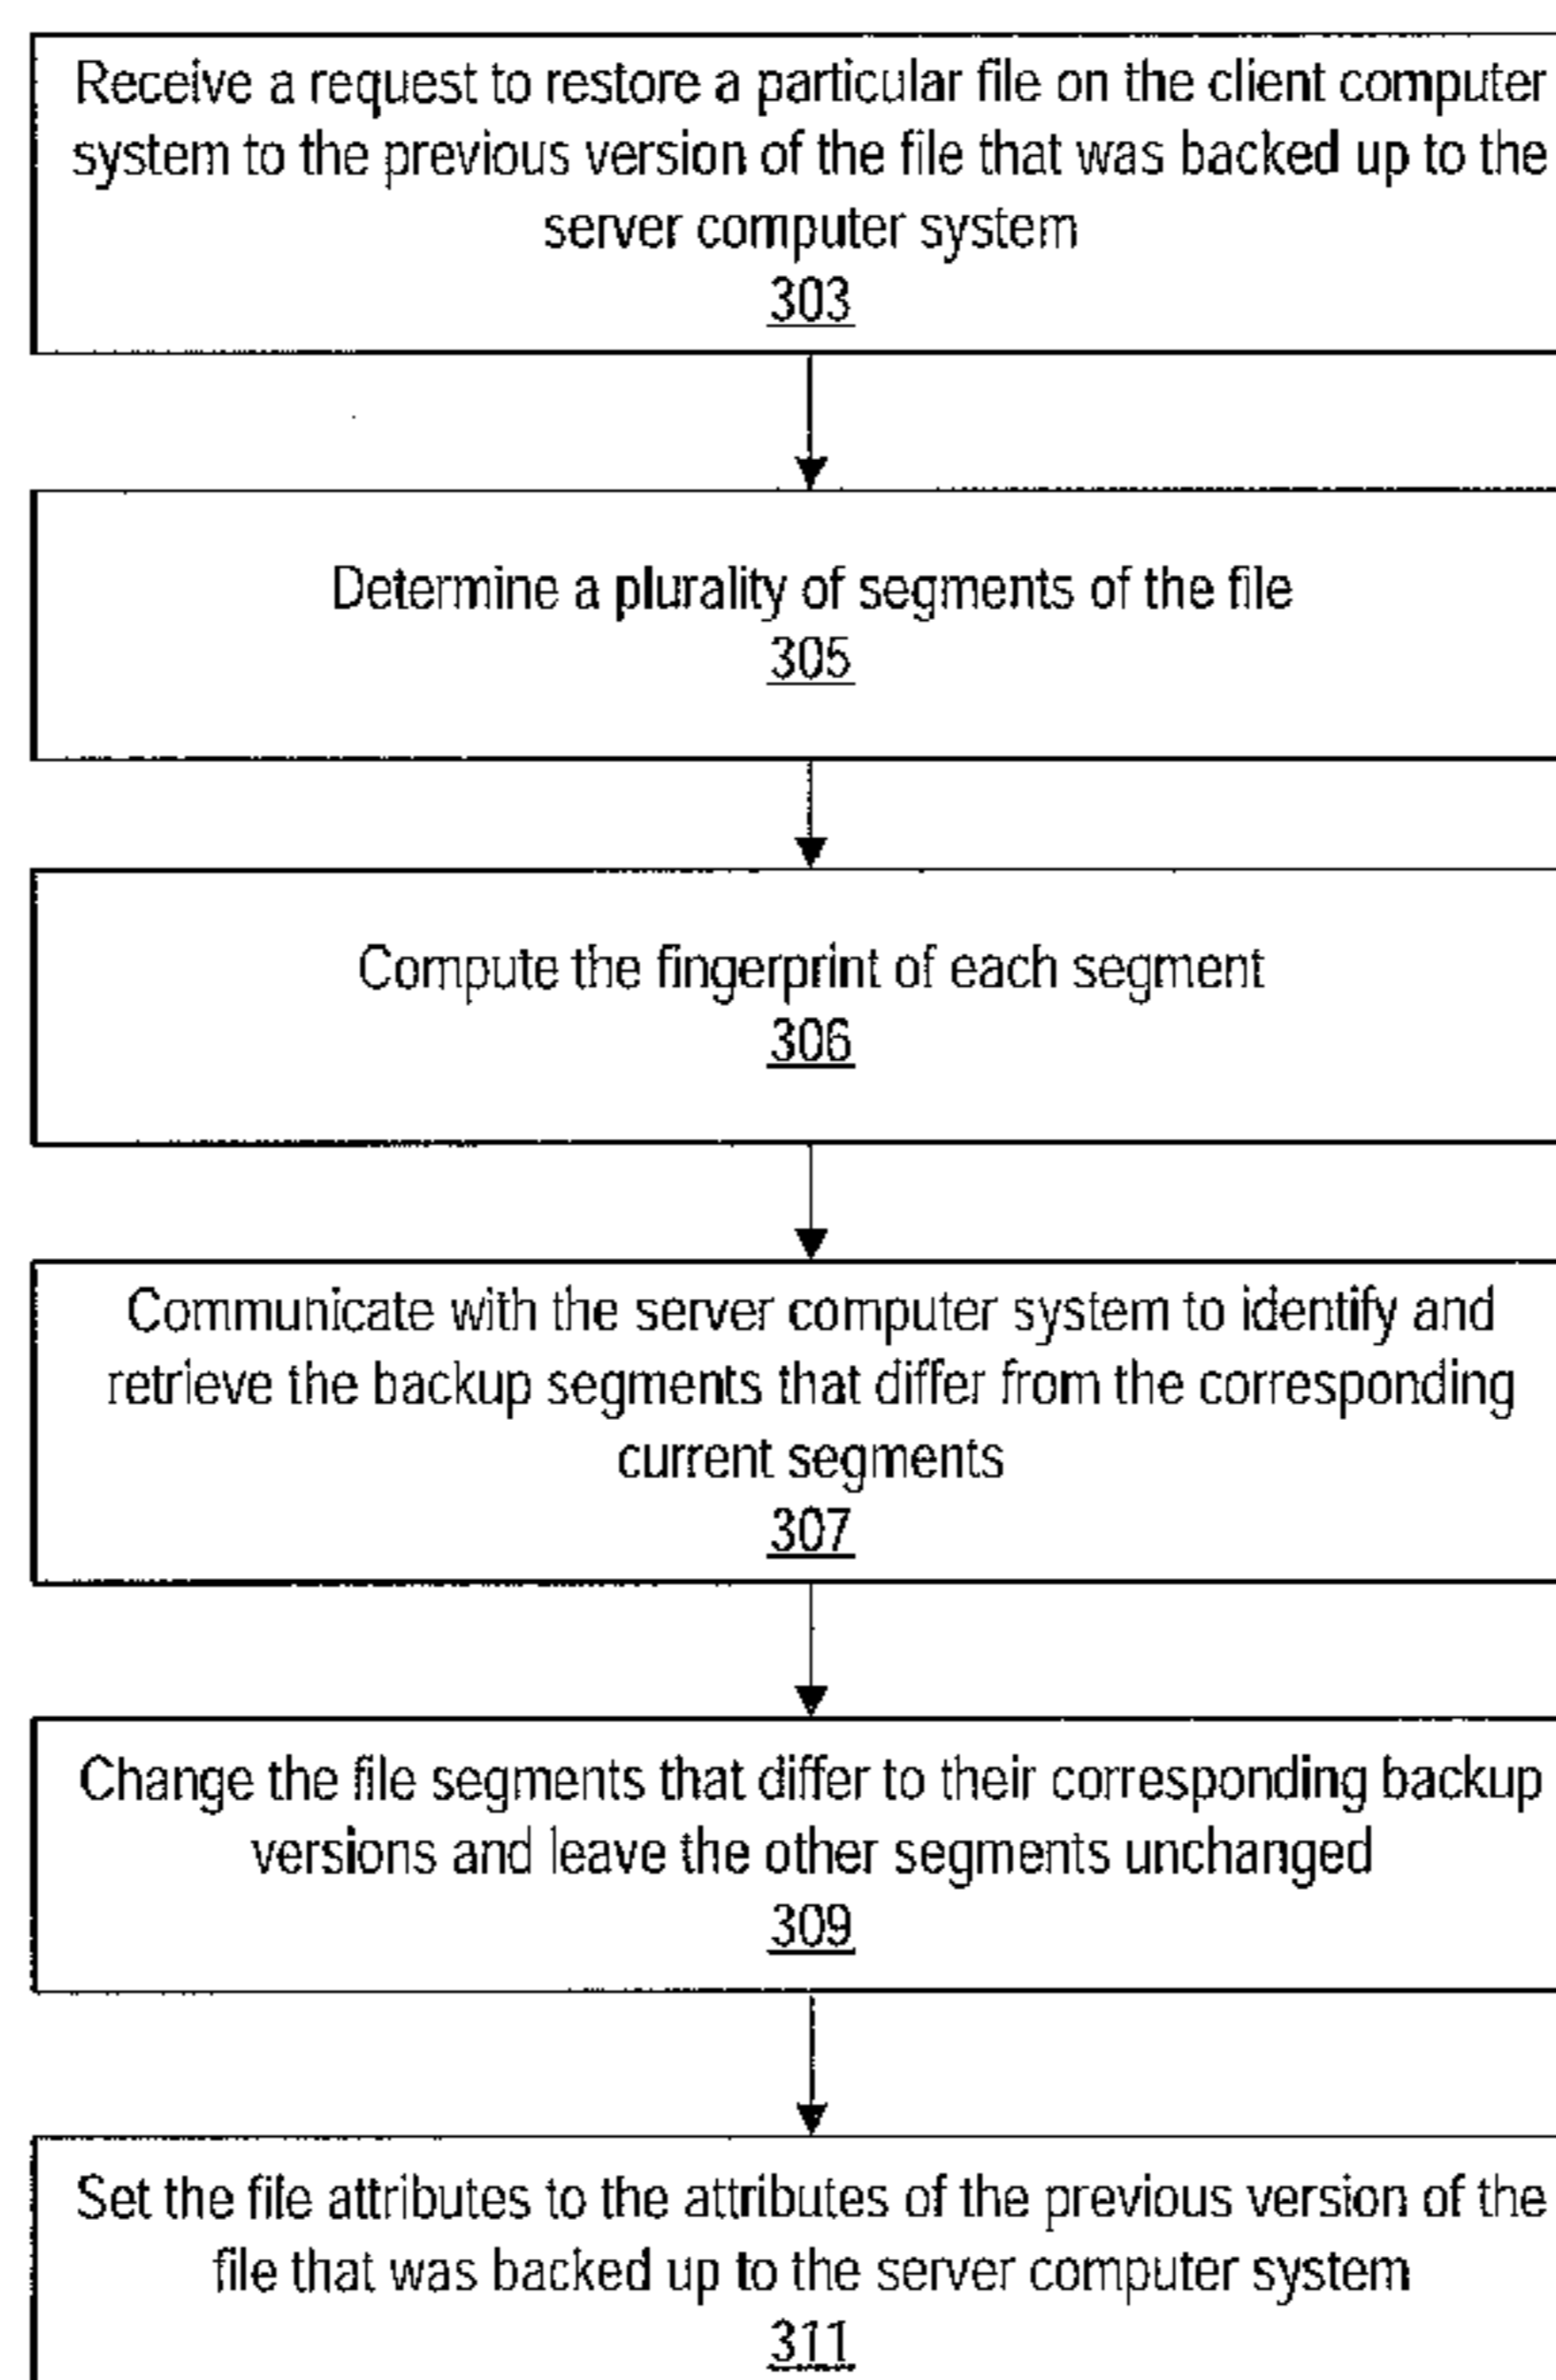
Receive a request to restore a particular file on the client computer system to the previous version of the file that was backed up to the server computer system
303

Determine a plurality of segments of the file
305

Compute the fingerprint of each segment
306

Communicate with the server computer system to identify and retrieve the backup segments that differ from the corresponding current segments
307

Change the file segments that differ to their corresponding backup versions and leave the other segments unchanged
309

Set the file attributes to the attributes of the previous version of the file that was backed up to the server computer system
311